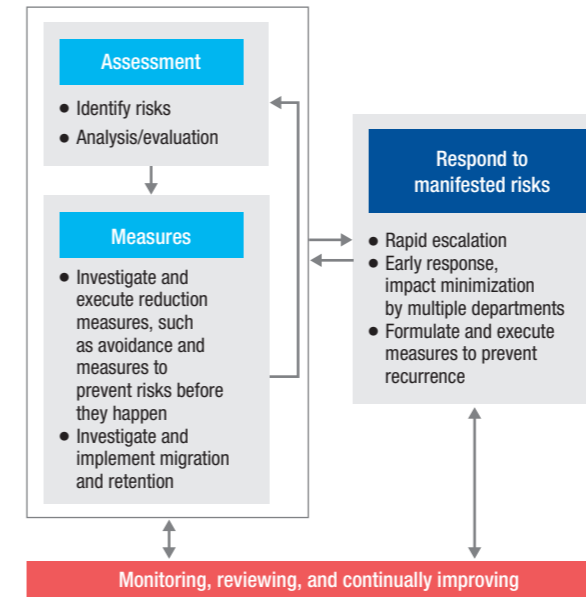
Assessment

● Identify risks
● Analysis/evaluation

Measures

● Investigate and execute reduction measures, such as avoidance and measures to prevent risks before they happen
● Investigate and implement migration and retention

Respond to manifested risks

● Rapid escalation
● Early response, impact minimization by multiple departments
● Formulate and execute measures to prevent recurrence

Monitoring, reviewing, and continually improving